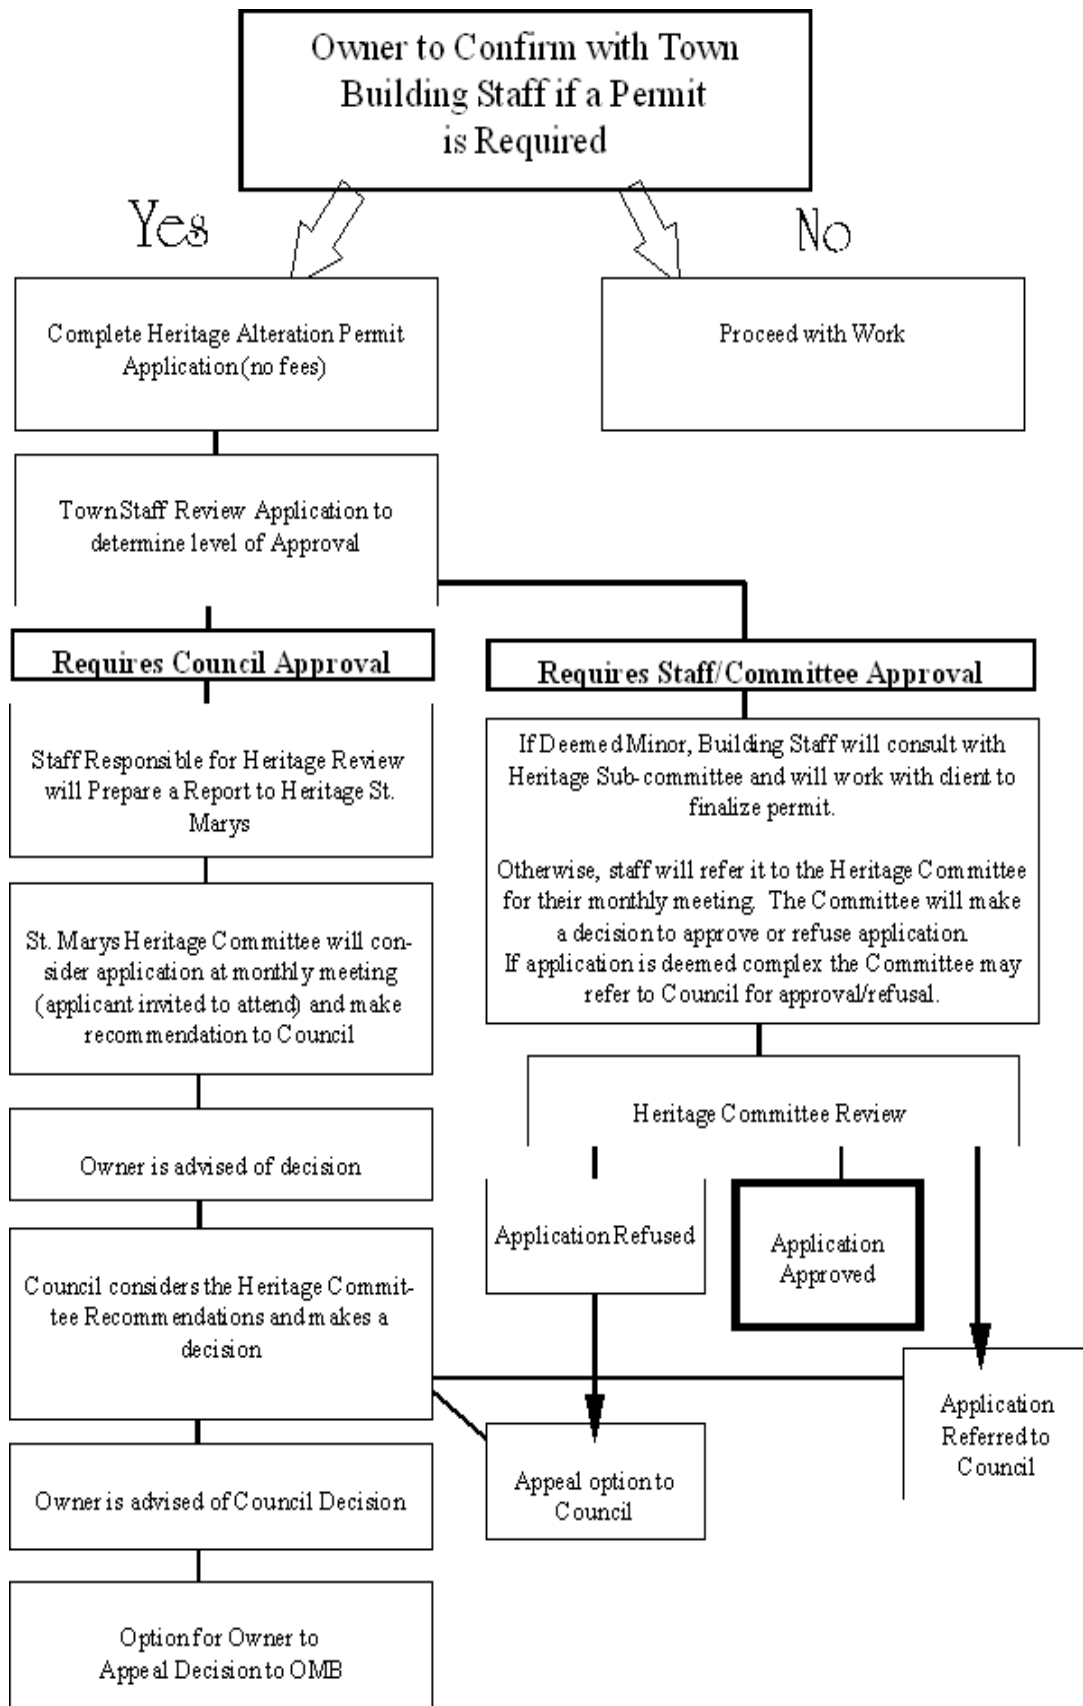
Owner to Confirm with Town Building Staff if a Permit is Required

Yes

No

Complete Heritage Alteration Permit Application (no fees)

Proceed with Work

Town Staff Review Application to determine level of Approval

Requires Council Approval

Staff Responsible for Heritage Review will Prepare a Report to Heritage St. Marys

St. Marys Heritage Committee will consider application at monthly meeting (applicant invited to attend) and make recommendation to Council

Owner is advised of decision

Council considers the Heritage Committee Recommendations and makes a decision

Owner is advised of Council Decision

Option for Owner to Appeal Decision to OMB

Requires Staff/Committee Approval

If Deemed Minor, Building Staff will consult with Heritage Sub-committee and will work with client to finalize permit.

Otherwise, staff will refer it to the Heritage Committee for their monthly meeting. The Committee will make a decision to approve or refuse application.
If application is deemed complex the Committee may refer to Council for approval/refusal.

Heritage Committee Review

Application Refused

Application Approved

Application Referred to Council

Appeal option to Council